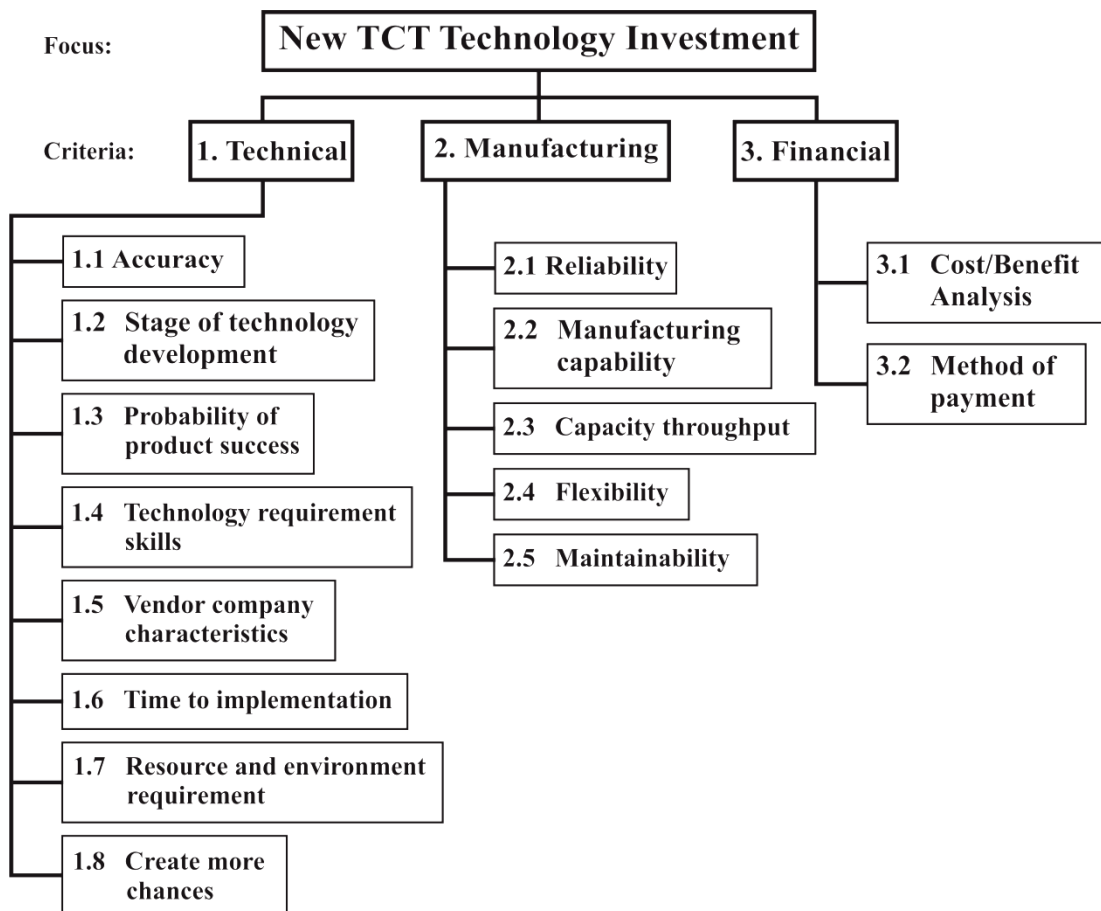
Focus: New TCT Technology Investment

Criteria: 1. Technical

2. Manufacturing

3. Financial

1.1 Accuracy

1.2 Stage of technology development

1.3 Probability of product success

1.4 Technology requirement skills

1.5 Vendor company characteristics

1.6 Time to implementation

1.7 Resource and environment requirement

1.8 Create more chances

2.1 Reliability

2.2 Manufacturing capability

2.3 Capacity throughput

2.4 Flexibility

2.5 Maintainability

3.1 Cost/Benefit Analysis

3.2 Method of payment